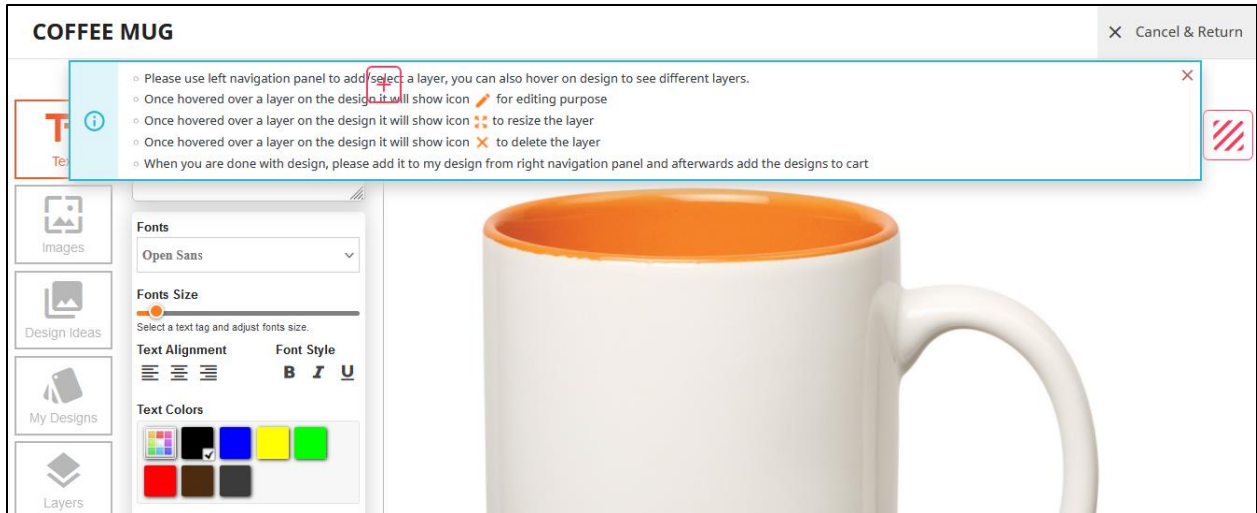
COFFEE MUG

× Cancel & Return

○ Please use left navigation panel to add/select a layer, you can also hover on design to see different layers.
○ Once hovered over a layer on the design it will show icon for editing purpose
○ Once hovered over a layer on the design it will show icon to resize the layer
○ Once hovered over a layer on the design it will show icon × to delete the layer
○ When you are done with design, please add it to my design from right navigation panel and afterwards add the designs to cart

Tex

Images

Design Ideas

My Designs

Layers

Fonts

Open Sans

Fonts Size

Select a text tag and adjust fonts size.

Text Alignment

Font Style

B I U

Text Colors